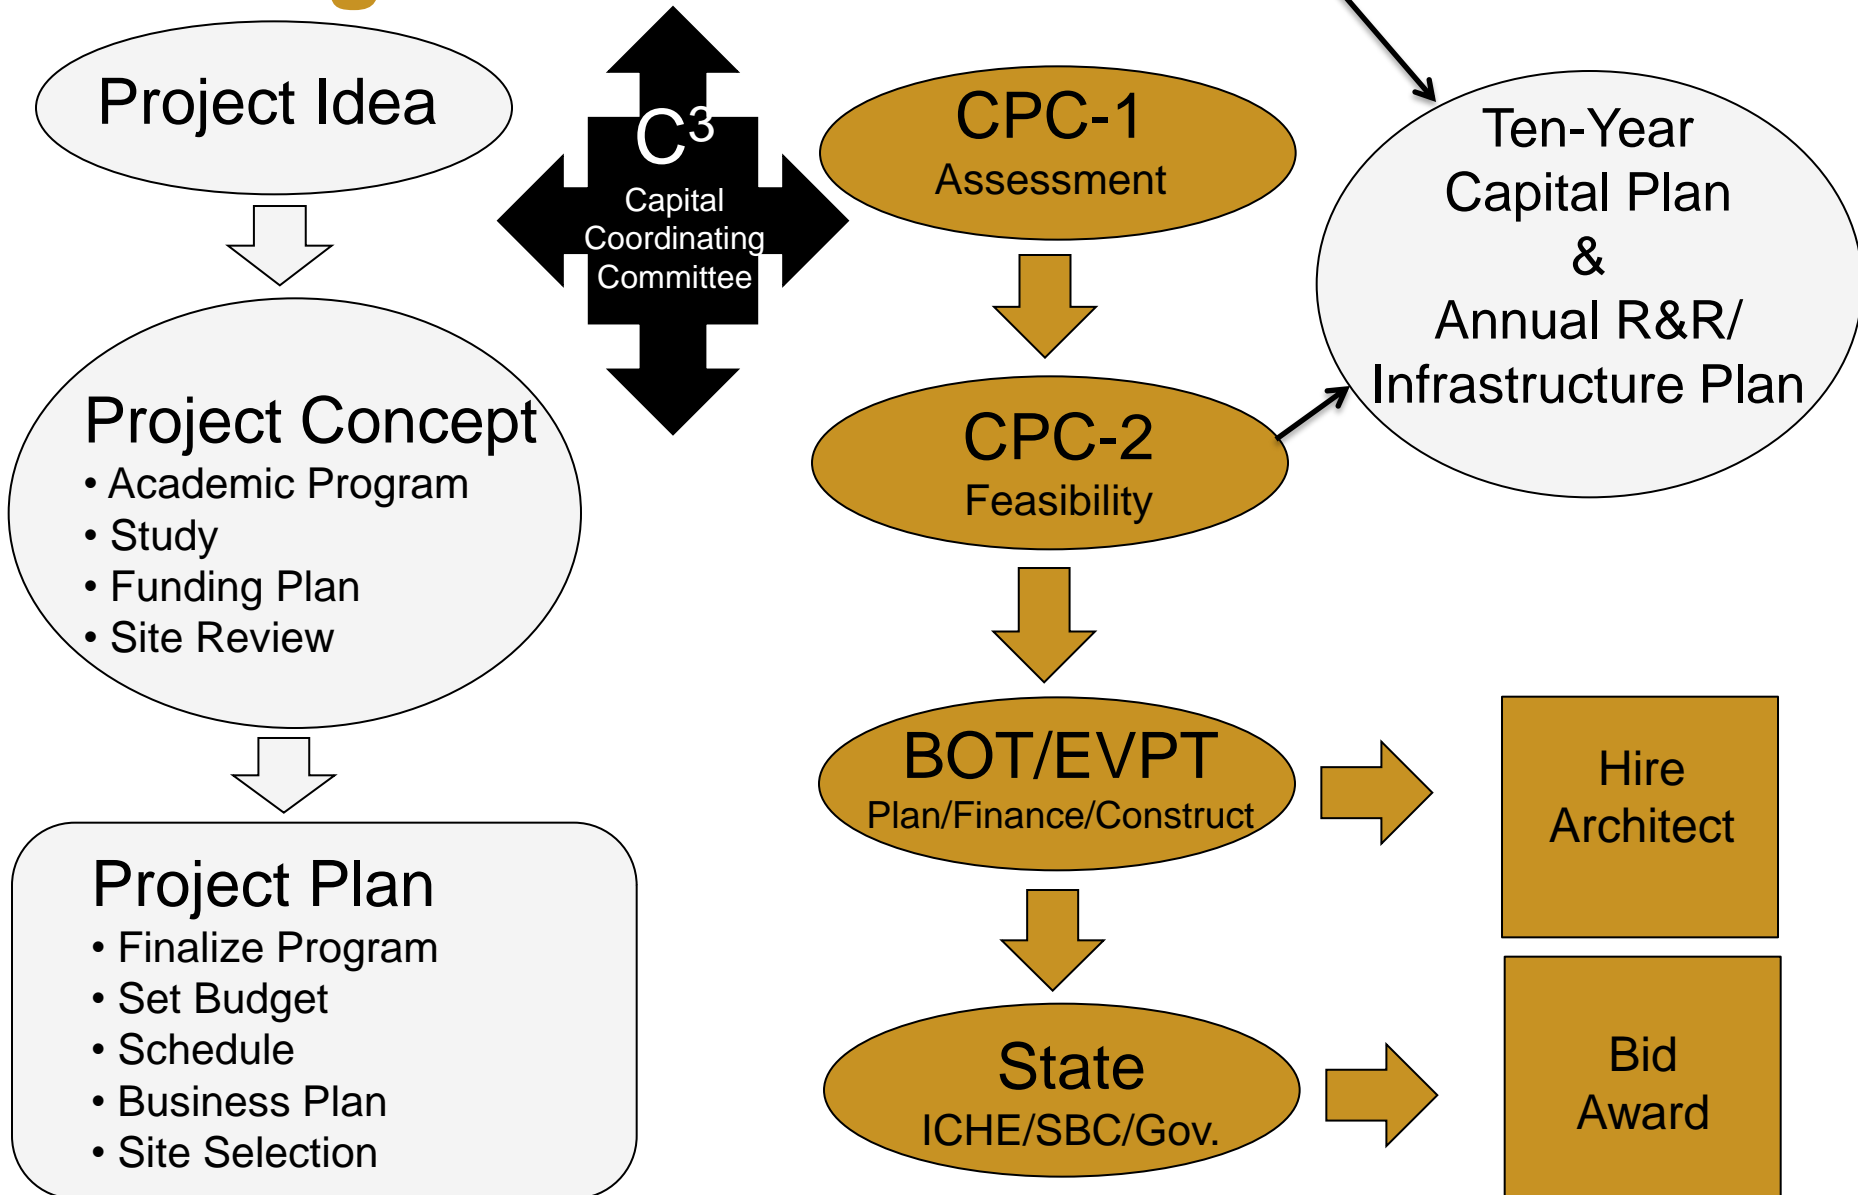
Project Idea

$C^3$
Capital Coordinating Committee

CPC-1
Assessment

Ten-Year Capital Plan & Annual R&R/ Infrastructure Plan

Project Concept
• Academic Program
• Study
• Funding Plan
• Site Review

CPC-2
Feasibility

BOT/EVPT
Plan/Finance/Construct

Hire Architect

Project Plan
• Finalize Program
• Set Budget
• Schedule
• Business Plan
• Site Selection

State
ICHE/SBC/Gov.

Bid Award